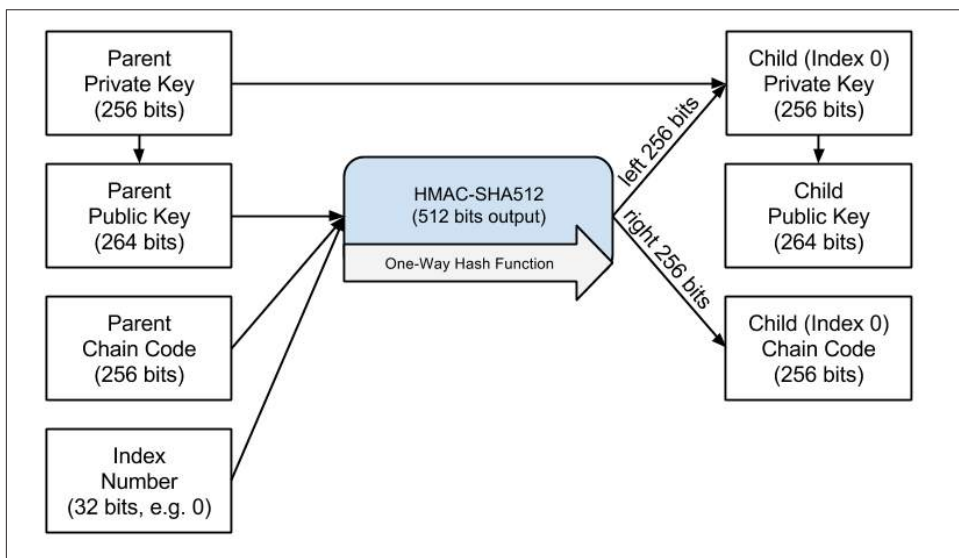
Parent Private Key (256 bits)

Parent Public Key (264 bits)

Parent Chain Code (256 bits)

Index Number (32 bits, e.g. 0)

HMAC-SHA512 (512 bits output)

One-Way Hash Function

left 256 bits

right 256 bits

Child (Index 0) Private Key (256 bits)

Child Public Key (264 bits)

Child (Index 0) Chain Code (256 bits)